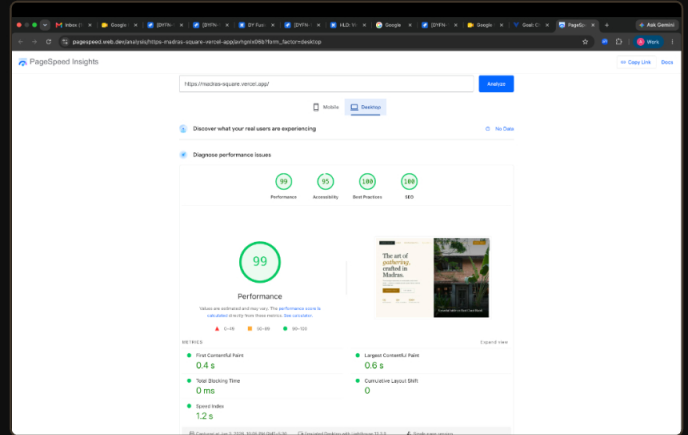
Inbox | Google | [DYFN | [DYFN | DY Func | [DYFN | HLD: Y | Google | [DYFN | Google | Gosh Cl | PageSp | + | Ask Gemini

pagespeed.web.dev/analysis/https-madras-square-vercel-app/avhgnx6hbt?form_factor=desktop

Work

PageSpeed Insights

Copy Link | Docs

https://madras-square.vercel.app/

Analyze

Mobile | Desktop

Discover what your real users are experiencing

No Data

Diagnose performance issues

99
Performance

95
Accessibility

100
Best Practices

100
SEO

99

Performance

Values are estimated and may vary. The performance score is calculated directly from these metrics. See calculator.

0–49 | 50–89 | 90–100

The art of gathering, crafted in Madras.

METRICS

Expand view

First Contentful Paint
0.4 s

Largest Contentful Paint
0.6 s

Total Blocking Time
0 ms

Cumulative Layout Shift
0

Speed Index
1.2 s

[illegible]